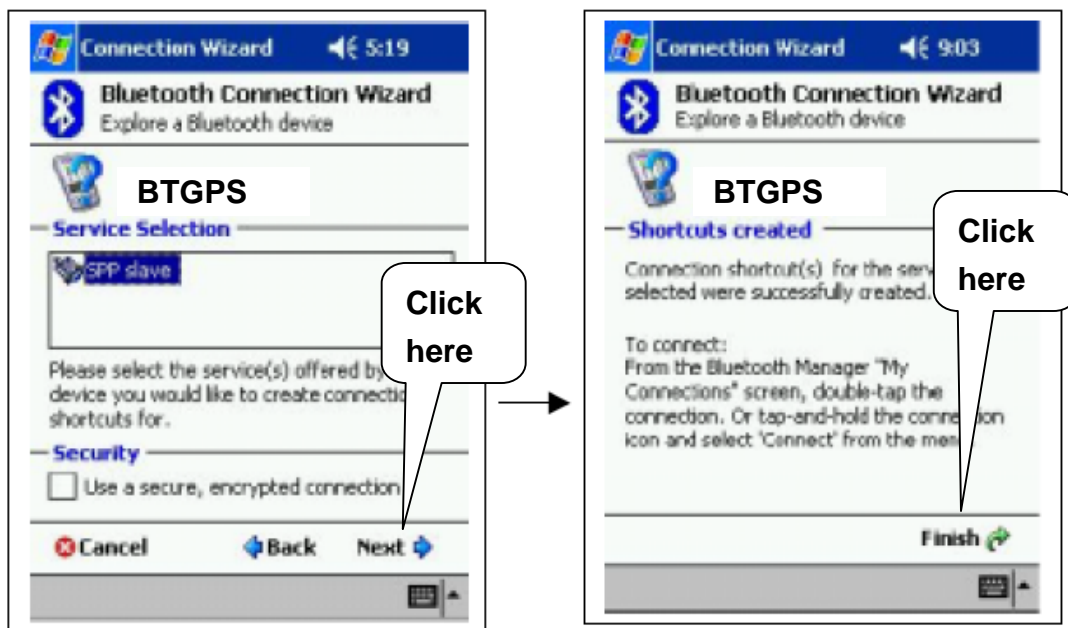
Connection Wizard 5:19

Bluetooth Connection Wizard
Explore a Bluetooth device

BTGPS

Service Selection

SPP slave

Click here

Please select the service(s) offered by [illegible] device you would like to create connectio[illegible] shortcuts for.

Security

Use a secure, encrypted connection

Cancel Back Next

Connection Wizard 9:03

Bluetooth Connection Wizard
Explore a Bluetooth device

BTGPS

Shortcuts created

Click here

Connection shortcut(s) for the serv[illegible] selected were successfully created.

To connect:
From the Bluetooth Manager "My Connections" screen, double-tap the connection. Or tap-and-hold the conne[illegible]ion icon and select 'Connect' from the me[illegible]

Finish